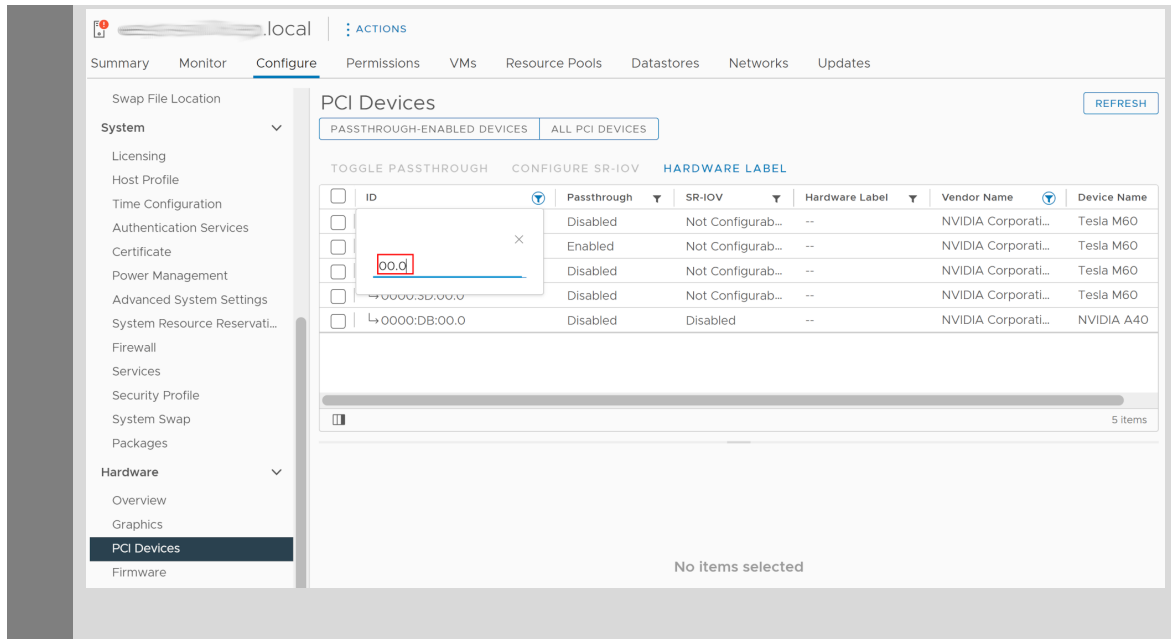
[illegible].local | ⋮ ACTIONS

Summary Monitor Configure Permissions VMs Resource Pools Datastores Networks Updates

Swap File Location
System
Licensing
Host Profile
Time Configuration
Authentication Services
Certificate
Power Management
Advanced System Settings
System Resource Reservati...
Firewall
Services
Security Profile
System Swap
Packages
Hardware
Overview
Graphics
PCI Devices
Firmware

PCI Devices

REFRESH

PASSTHROUGH-ENABLED DEVICES | ALL PCI DEVICES

TOGGLE PASSTHROUGH CONFIGURE SR-IOV HARDWARE LABEL

| ID | Passthrough | SR-IOV | Hardware Label | Vendor Name | Device Name |
|---|---|---|---|---|---|
| | Disabled | Not Configurab... | -- | NVIDIA Corporati... | Tesla M60 |
| | Enabled | Not Configurab... | -- | NVIDIA Corporati... | Tesla M60 |
| | Disabled | Not Configurab... | -- | NVIDIA Corporati... | Tesla M60 |
| ↳0000:3D:00.0 | Disabled | Not Configurab... | -- | NVIDIA Corporati... | Tesla M60 |
| ↳0000:DB:00.0 | Disabled | Disabled | -- | NVIDIA Corporati... | NVIDIA A40 |

00.0

5 items

No items selected